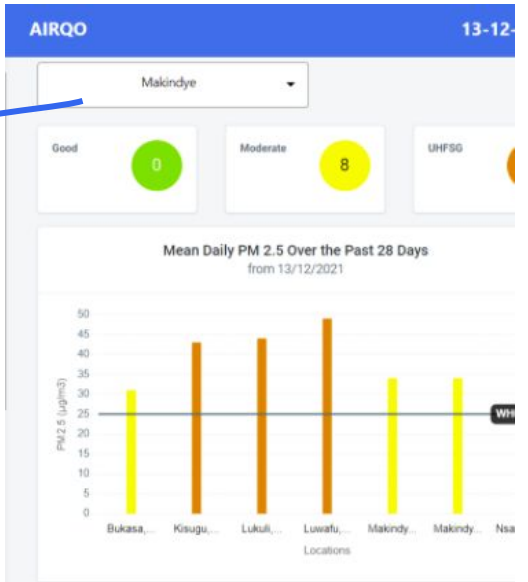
AIRQO

13-12-

Makindye

Good

0

Moderate

8

UHFSG

Mean Daily PM 2.5 Over the Past 28 Days

from 13/12/2021

50

45

40

35

30

25

20

15

10

5

0

PM 2.5 (µg/m3)

WH

Bukasa,...

Kisugu,...

Lukuli,...

Luwafu,...

Makindy...

Makindy...

Nsa

Locations